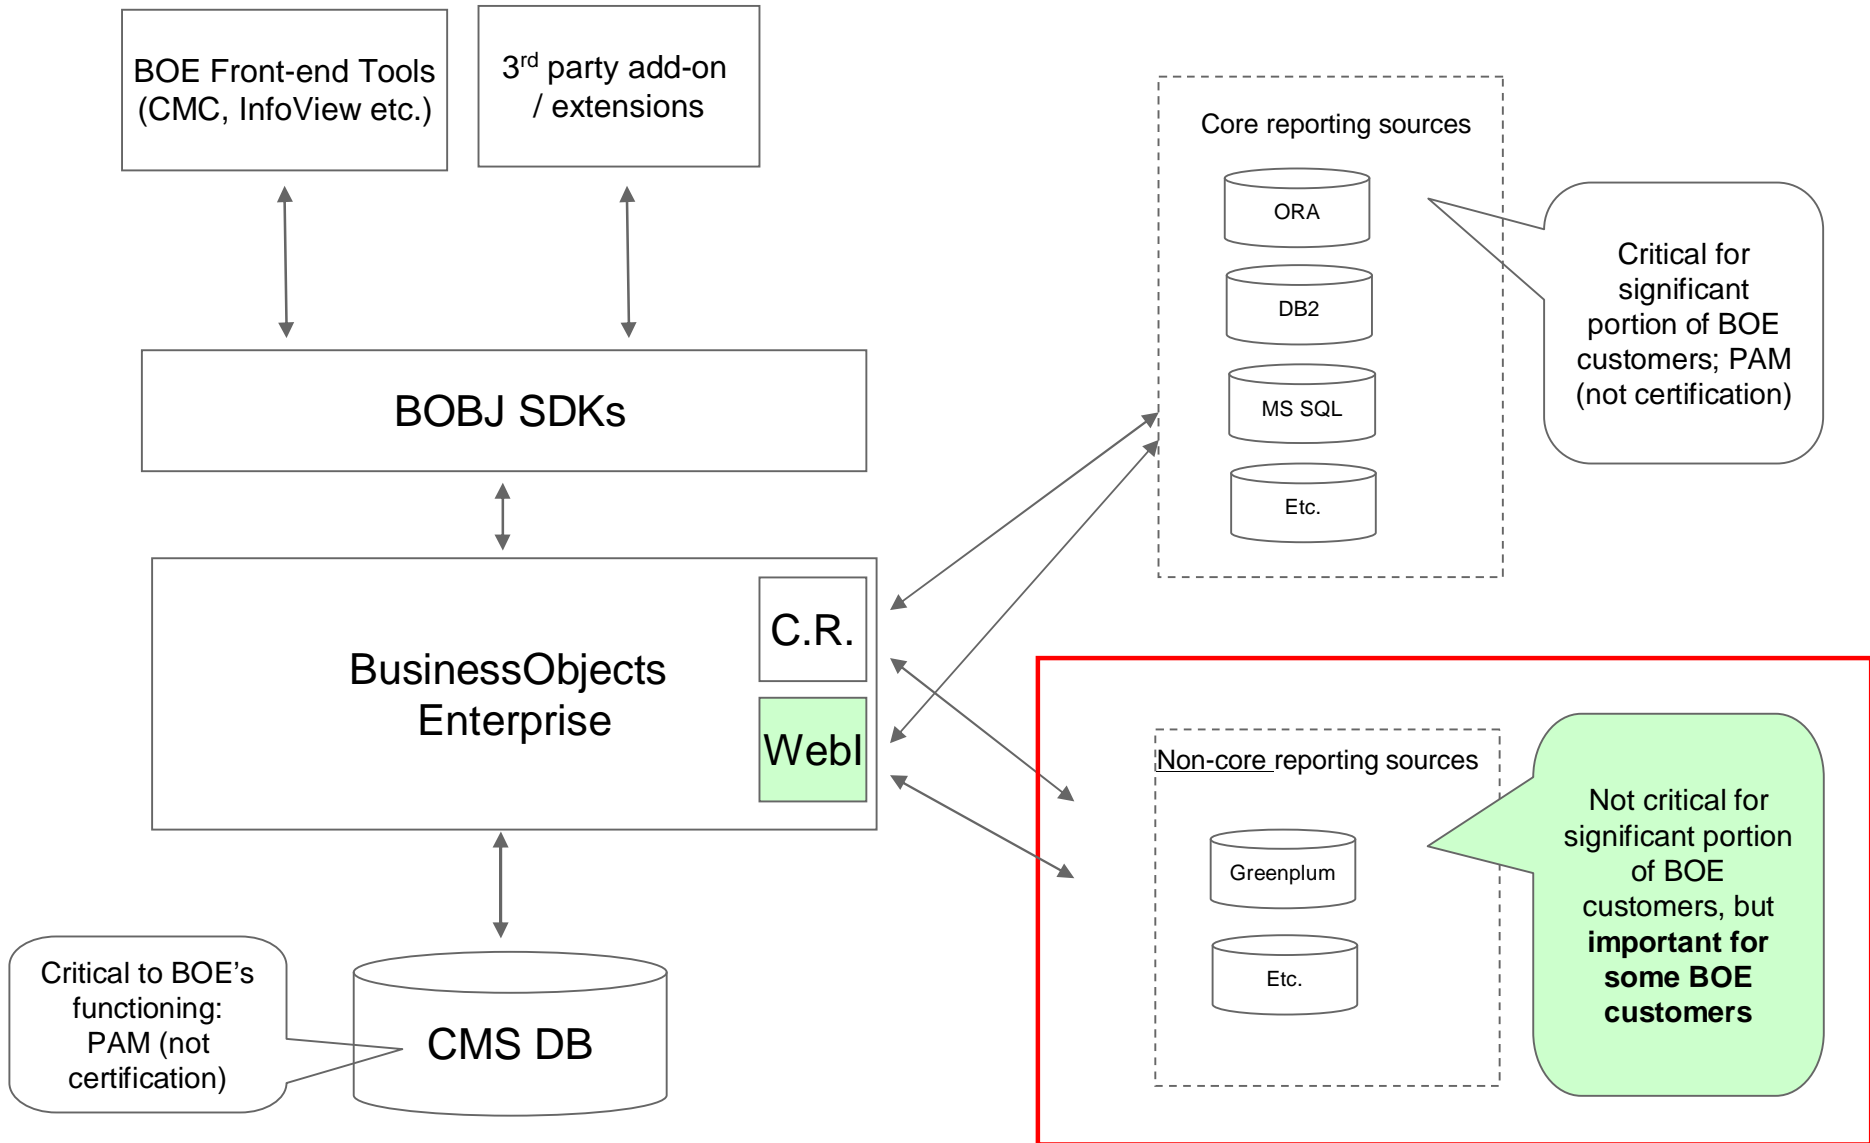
BOE Front-end Tools (CMC, InfoView etc.)

3$^{rd}$ party add-on / extensions

Core reporting sources

ORA

DB2

MS SQL

Etc.

Critical for significant portion of BOE customers; PAM (not certification)

BOBJ SDKs

BusinessObjects Enterprise

C.R.

WebI

Non-core reporting sources

Greenplum

Etc.

Not critical for significant portion of BOE customers, but **important for some BOE customers**

Critical to BOE's functioning: PAM (not certification)

CMS DB